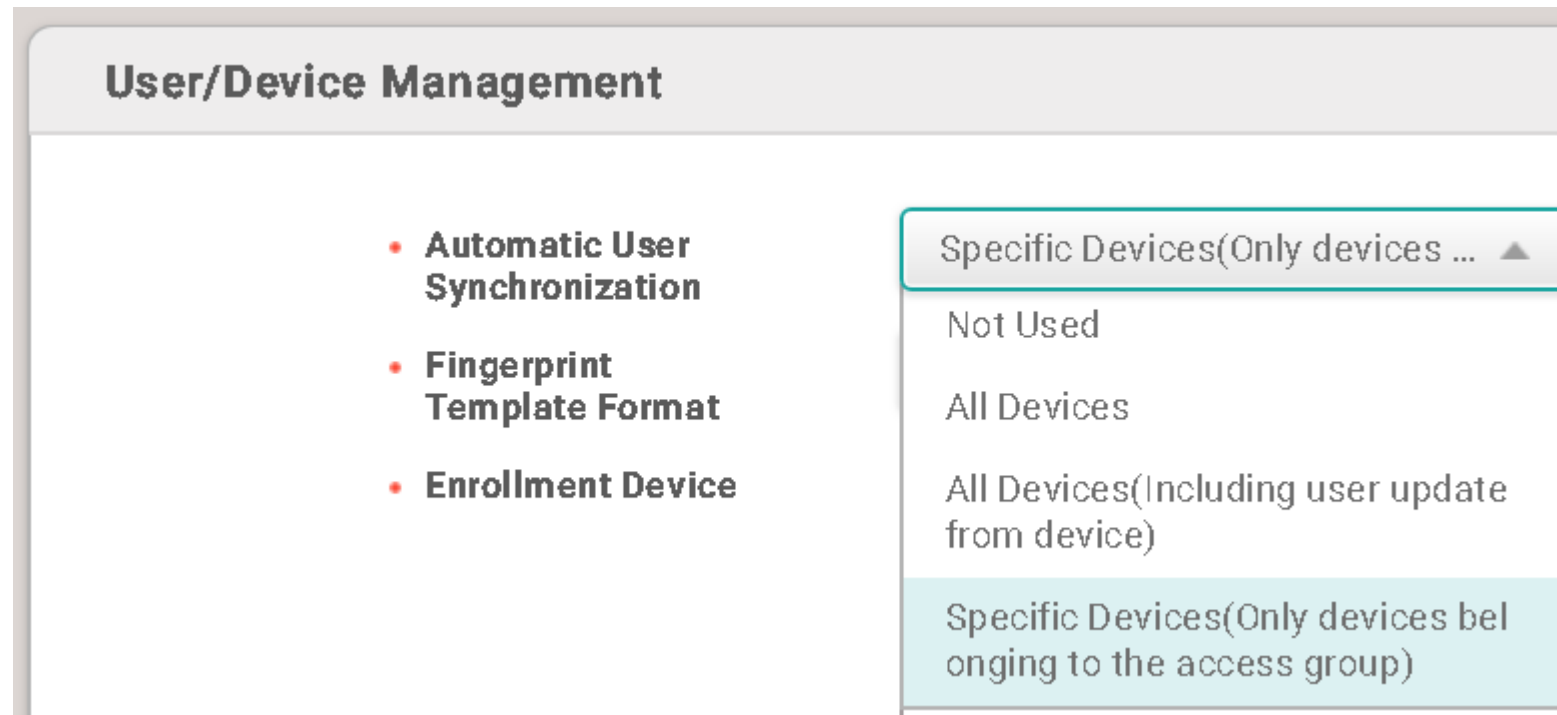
User/Device Management

• Automatic User Synchronization

• Fingerprint Template Format

• Enrollment Device

Specific Devices(Only devices ...

Not Used

All Devices

All Devices(Including user update from device)

Specific Devices(Only devices belonging to the access group)